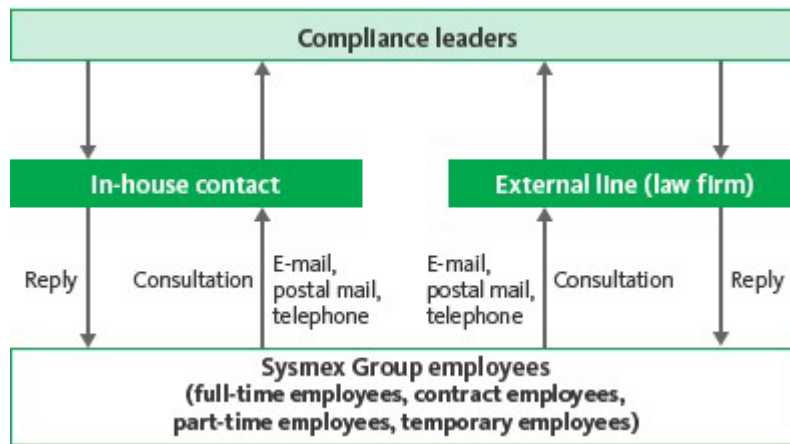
Compliance leaders

In-house contact

External line (law firm)

Reply

Consultation

E-mail, postal mail, telephone

E-mail, postal mail, telephone

Consultation

Reply

Sysmex Group employees
(full-time employees, contract employees, part-time employees, temporary employees)